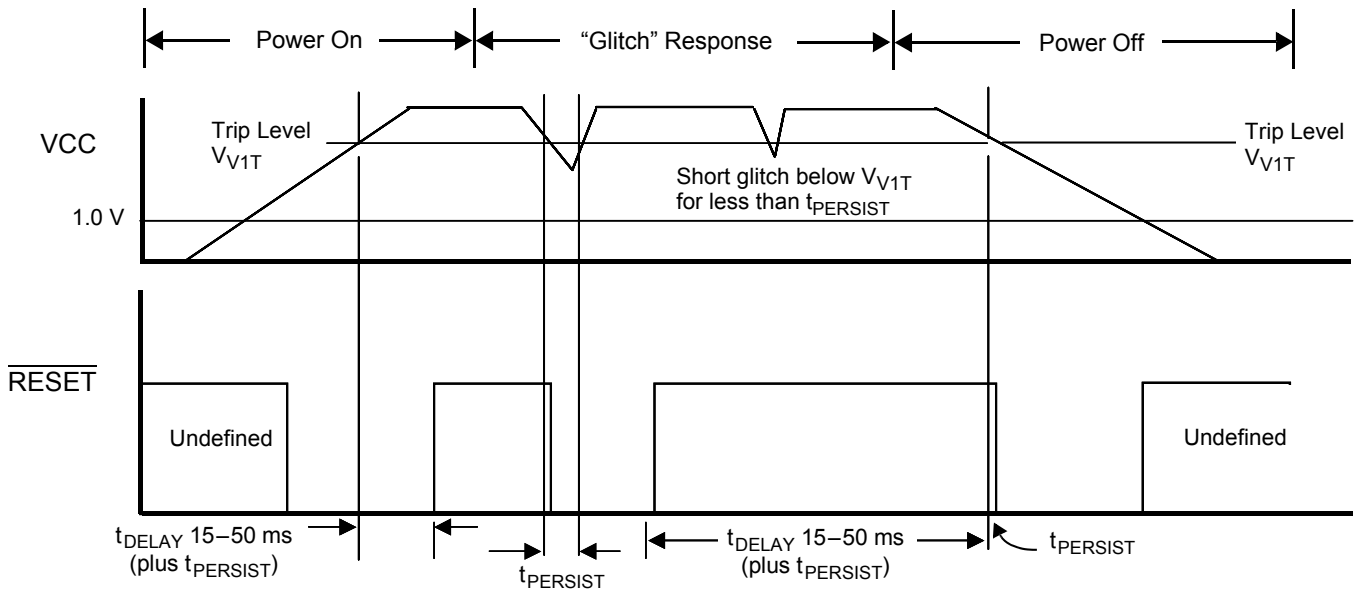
Power On
"Glitch" Response
Power Off

VCC
Trip Level $V_{V1T}$
Trip Level $V_{V1T}$
Short glitch below $V_{V1T}$ for less than $t_{PERSIST}$
1.0 V

$\overline{RESET}$
Undefined
Undefined

$t_{DELAY}$ 15−50 ms (plus $t_{PERSIST}$)
$t_{PERSIST}$
$t_{DELAY}$ 15−50 ms (plus $t_{PERSIST}$)
$t_{PERSIST}$